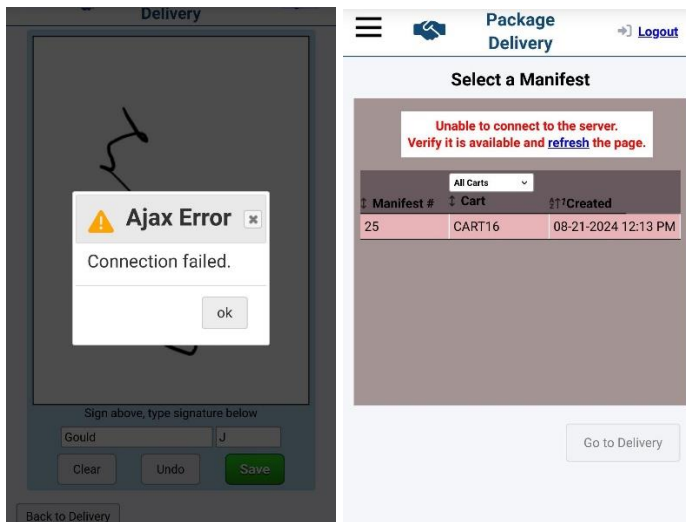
Delivery

Ajax Error

Connection failed.

ok

Sign above, type signature below

Gould

J

Clear

Undo

Save

Back to Delivery

Package Delivery

Logout

Select a Manifest

Unable to connect to the server.
Verify it is available and refresh the page.

All Carts

| Manifest # | Cart | Created |
|---|---|---|
| 25 | CART16 | 08-21-2024 12:13 PM |

Go to Delivery